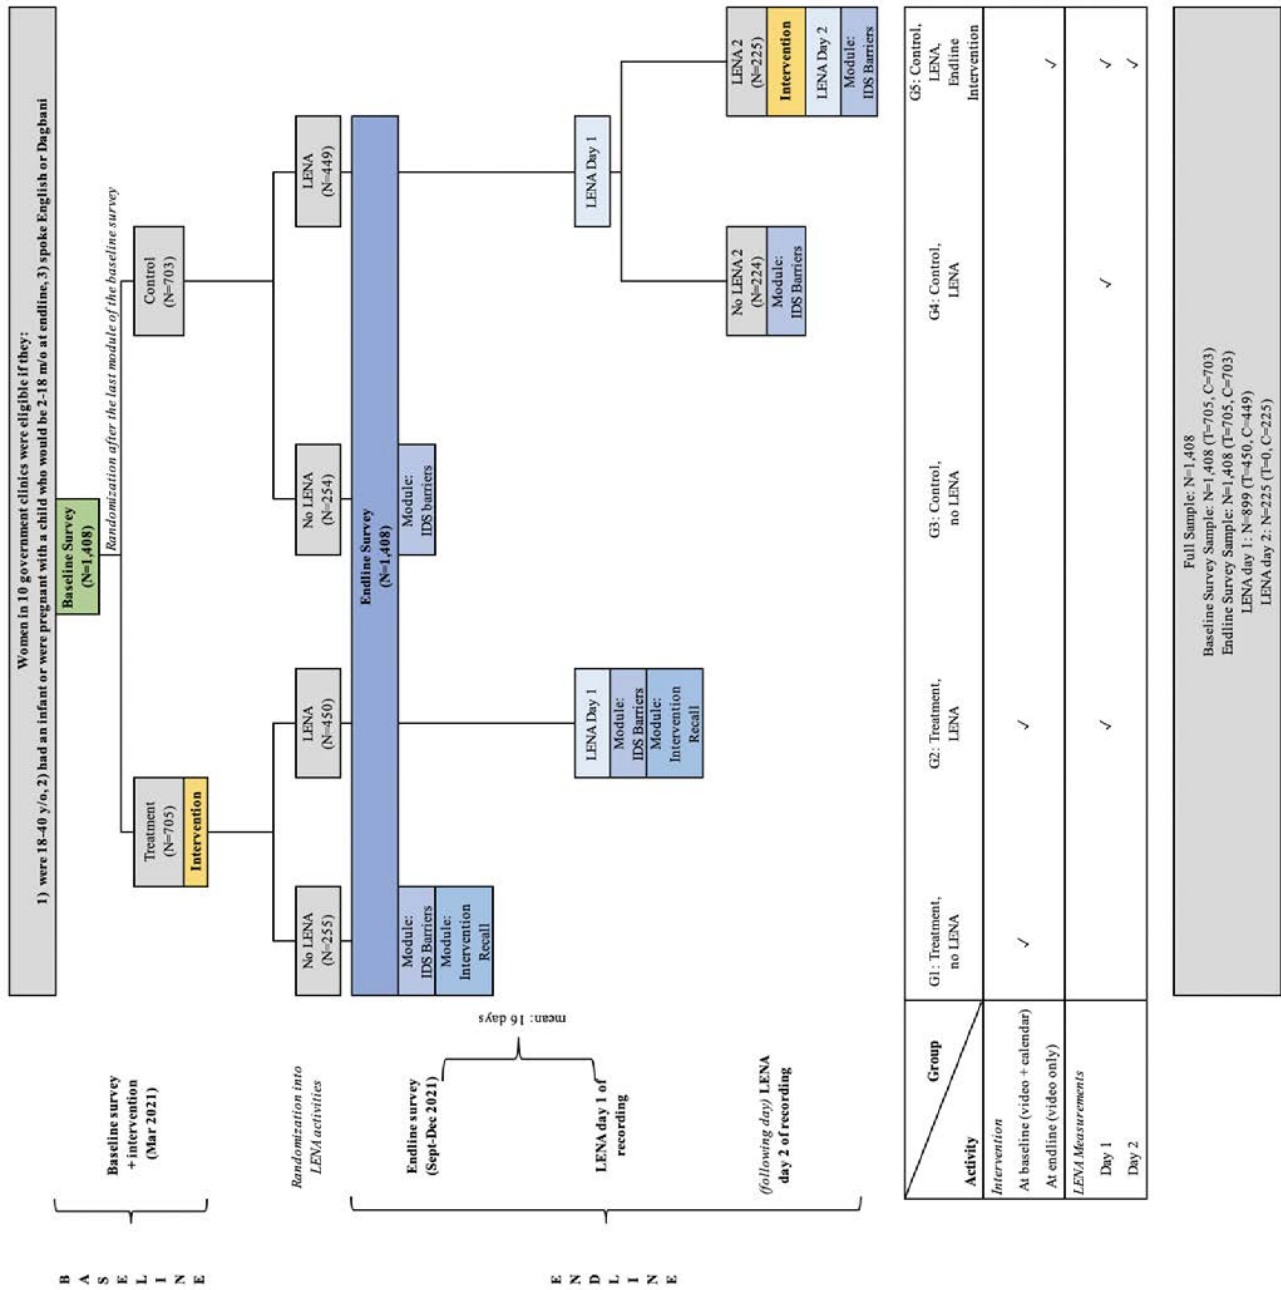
Women in 10 government clinics were eligible if they:
1) were 18-40 y/o, 2) had an infant or were pregnant with a child who would be 2-18 m/o at endline, 3) spoke English or Dagbani

B
A
S
E
L
I
N
E

Baseline survey + intervention (Mar 2021)

Baseline Survey (N=1,408)

Randomization after the last module of the baseline survey

Treatment (N=705)
Intervention

Control (N=703)

Randomization into LENA activities

No LENA (N=255)

LENA (N=450)

No LENA (N=254)

LENA (N=449)

E
N
D
L
I
N
E

Endline survey (Sept-Dec 2021)

mean: 16 days

LENA day 1 of recording

(following day) LENA day 2 of recording

Endline Survey (N=1,408)

Module: IDS Barriers
Module: Intervention Recall

Module: IDS barriers

LENA Day 1
Module: IDS Barriers
Module: Intervention Recall

LENA Day 1

No LENA 2 (N=224)
Module: IDS Barriers

LENA 2 (N=225)
Intervention
LENA Day 2
Module: IDS Barriers

| Activity / Group | G1: Treatment, no LENA | G2: Treatment, LENA | G3: Control, no LENA | G4: Control, LENA | G5: Control, LENA, Endline Intervention |
|---|---|---|---|---|---|
| Intervention | | | | | |
| At baseline (video + calendar) | ✓ | ✓ | | | |
| At endline (video only) | | | | | ✓ |
| LENA Measurements | | | | | |
| Day 1 | | ✓ | | ✓ | ✓ |
| Day 2 | | | | | ✓ |

Full Sample: N=1,408
Baseline Survey Sample: N=1,408 (T=705, C=703)
Endline Survey Sample: N=1,408 (T=705, C=703)
LENA day 1: N=899 (T=450, C=449)
LENA day 2: N=225 (T=0, C=225)